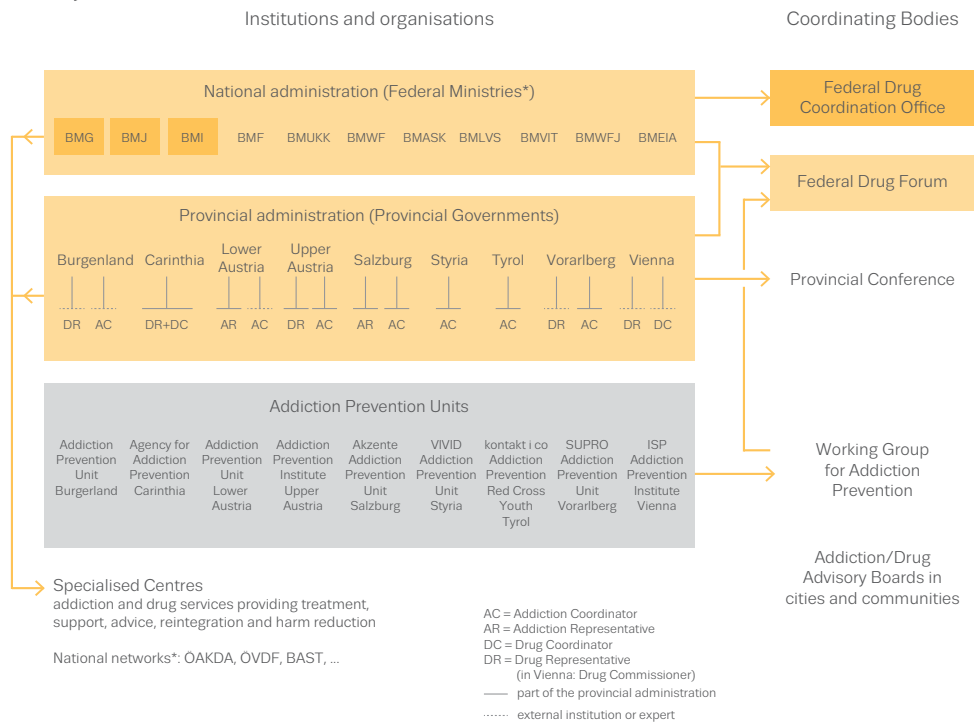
Institutions and organisations

Coordinating Bodies

National administration (Federal Ministries*)

BMG BMJ BMI BMF BMUKK BMWF BMASK BMLVS BMVIT BMWFJ BMEIA

Federal Drug Coordination Office

Federal Drug Forum

Provincial administration (Provincial Governments)

Burgenland: DR, AC
Carinthia: DR+DC
Lower Austria: AR, AC
Upper Austria: DR, AC
Salzburg: AR, AC
Styria: AC
Tyrol: AC
Vorarlberg: DR, AC
Vienna: DR, DC

Provincial Conference

Addiction Prevention Units

Addiction Prevention Unit Burgerland
Agency for Addiction Prevention Carinthia
Addiction Prevention Unit Lower Austria
Addiction Prevention Institute Upper Austria
Akzente Addiction Prevention Unit Salzburg
VIVID Addiction Prevention Unit Styria
kontakt i co Addiction Prevention Red Cross Youth Tyrol
SUPRO Addiction Prevention Unit Vorarlberg
ISP Addiction Prevention Institute Vienna

Working Group for Addiction Prevention

Addiction/Drug Advisory Boards in cities and communities

Specialised Centres
addiction and drug services providing treatment, support, advice, reintegration and harm reduction

National networks*: ÖAKDA, ÖVDF, BAST, ...

AC = Addiction Coordinator
AR = Addiction Representative
DC = Drug Coordinator
DR = Drug Representative
(in Vienna: Drug Commissioner)
part of the provincial administration
external institution or expert